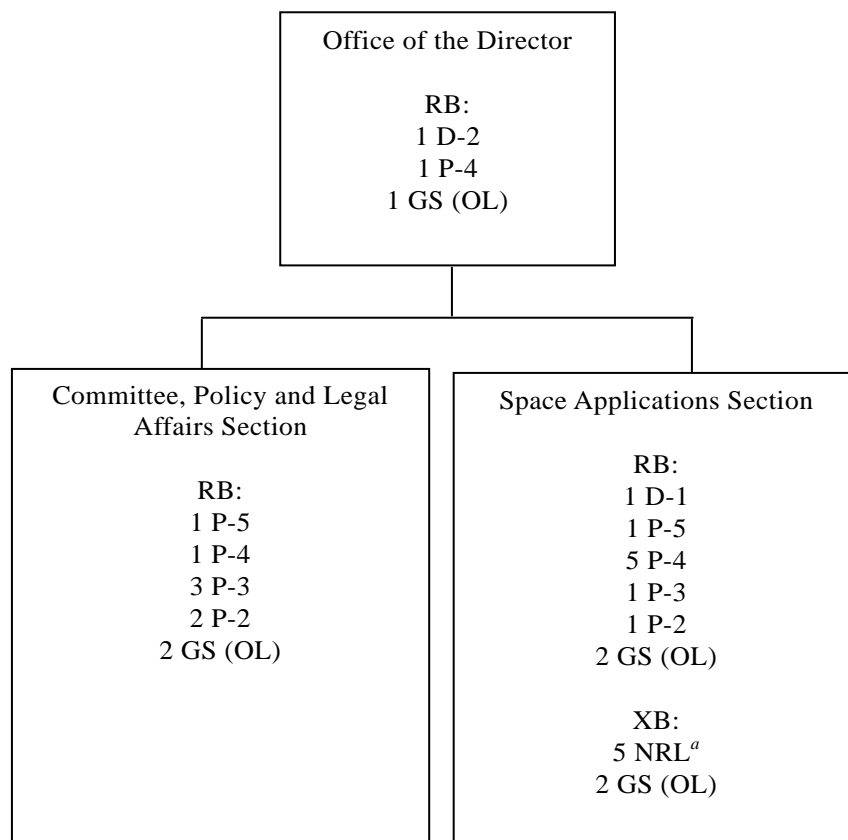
Office of the Director

RB:
1 D-2
1 P-4
1 GS (OL)

Committee, Policy and Legal Affairs Section

RB:
1 P-5
1 P-4
3 P-3
2 P-2
2 GS (OL)

Space Applications Section

RB:
1 D-1
1 P-5
5 P-4
1 P-3
1 P-2
2 GS (OL)

XB:
5 NRL$^{a}$
2 GS (OL)